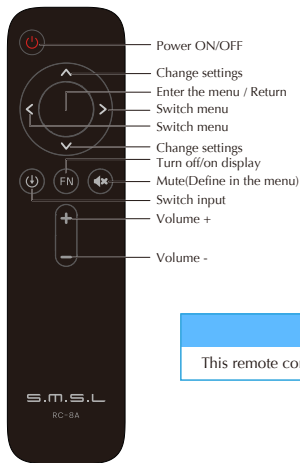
Power ON/OFF
Change settings
Enter the menu / Return
Switch menu
Switch menu
Change settings
Turn off/on display
Mute(Define in the menu)
Switch input
Volume +
Volume -

FN

This remote co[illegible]

S.M.S.L
RC-8A